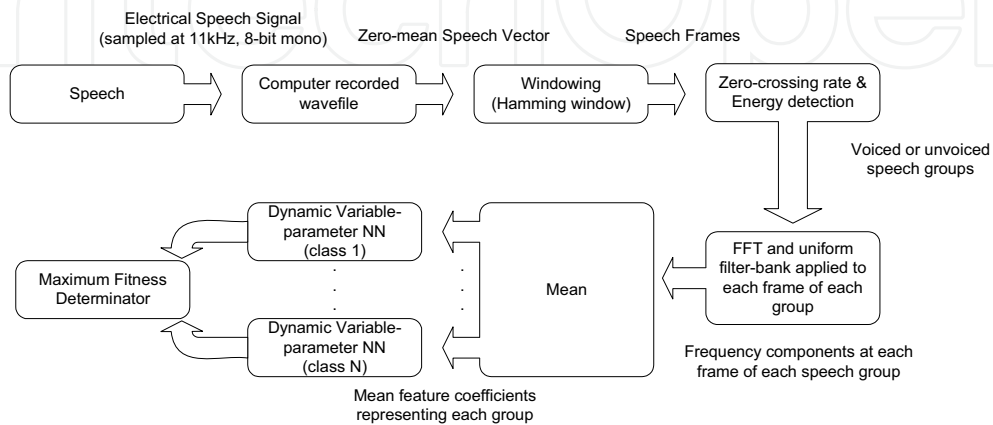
Electrical Speech Signal (sampled at 11kHz, 8-bit mono)

Zero-mean Speech Vector

Speech Frames

Speech

Computer recorded wavefile

Windowing (Hamming window)

Zero-crossing rate & Energy detection

Voiced or unvoiced speech groups

Dynamic Variable-parameter NN (class 1)

.
.
.

Dynamic Variable-parameter NN (class N)

Maximum Fitness Determinator

.
.
.

Mean

FFT and uniform filter-bank applied to each frame of each group

Frequency components at each frame of each speech group

Mean feature coefficients representing each group